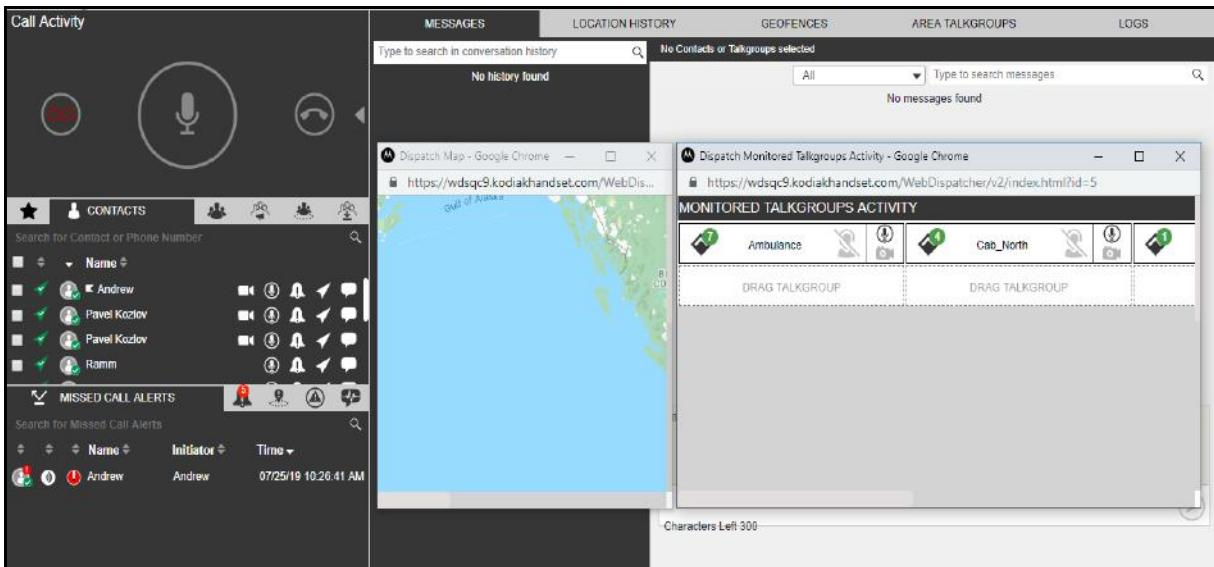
Call Activity

MESSAGES LOCATION HISTORY GEOFENCES AREA TALKGROUPS LOGS

Type to search in conversation history

No history found

No Contacts or Talkgroups selected

All

Type to search messages

No messages found

CONTACTS

Search for Contact or Phone Number

Name

Andrew

Pavel Kozlov

Pavel Kozlov

Ramm

MISSED CALL ALERTS

Search for Missed Call Alerts

Name Initiator Time

Andrew Andrew 07/25/19 10:26:41 AM

Dispatch Map - Google Chrome

https://wdsqc9.kodiakhandset.com/WebDis...

Gulf of Alaska

Dispatch Monitored Talkgroups Activity - Google Chrome

https://wdsqc9.kodiakhandset.com/WebDispatcher/v2/index.html?id=5

MONITORED TALKGROUPS ACTIVITY

7 Ambulance

4 Cab_North

1

DRAG TALKGROUP

DRAG TALKGROUP

Characters Left 300